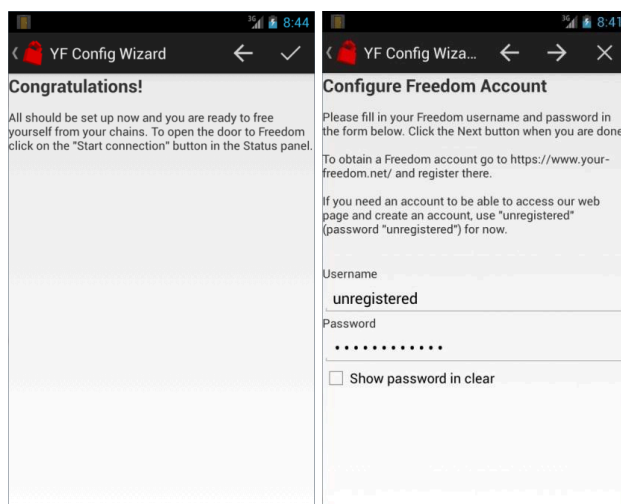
3G 8:44

YF Config Wizard

Congratulations!

All should be set up now and you are ready to free yourself from your chains. To open the door to Freedom click on the "Start connection" button in the Status panel.

3G 8:41

YF Config Wiza...

Configure Freedom Account

Please fill in your Freedom username and password in the form below. Click the Next button when you are done

To obtain a Freedom account go to https://www.your-freedom.net/ and register there.

If you need an account to be able to access our web page and create an account, use "unregistered" (password "unregistered") for now.

Username

unregistered

Password

••••••••••••

Show password in clear